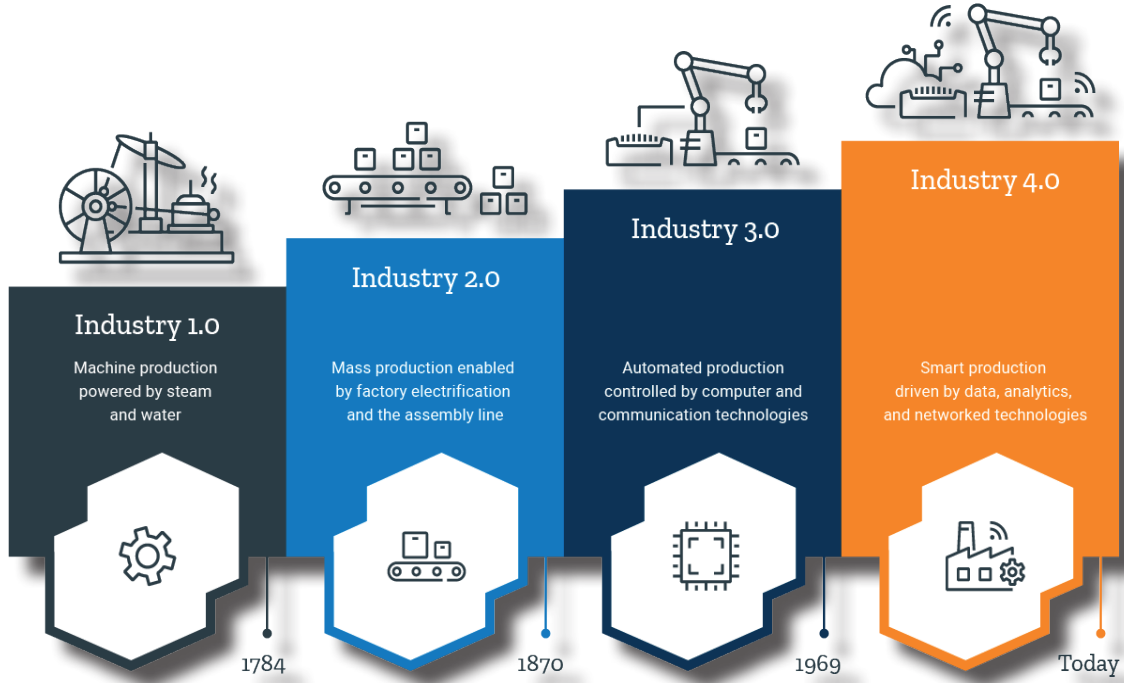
Industry 1.0

Machine production powered by steam and water

1784

Industry 2.0

Mass production enabled by factory electrification and the assembly line

1870

Industry 3.0

Automated production controlled by computer and communication technologies

1969

Industry 4.0

Smart production driven by data, analytics, and networked technologies

Today